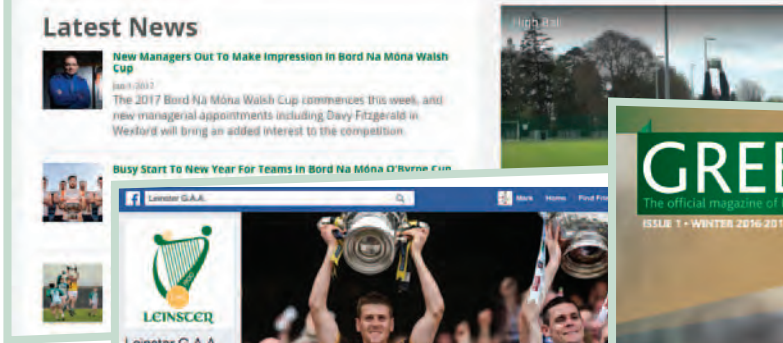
Latest News

New Managers Out To Make Impression In Bord Na Móna Walsh Cup

Jan 1 2017

The 2017 Bord Na Móna Walsh Cup commences this week, and new managerial appointments including Davy Fitzgerald in Wexford will bring an added interest to the competition

Busy Start To New Year For Teams In Bord Na Móna O'Byrne Cup

High Ball

Leinster G.A.A.

Mark Home Find Fri

LEINSTER

Leinster G.A.A.

GREE

The official magazine of

ISSUE 1 • WINTER 2016-201